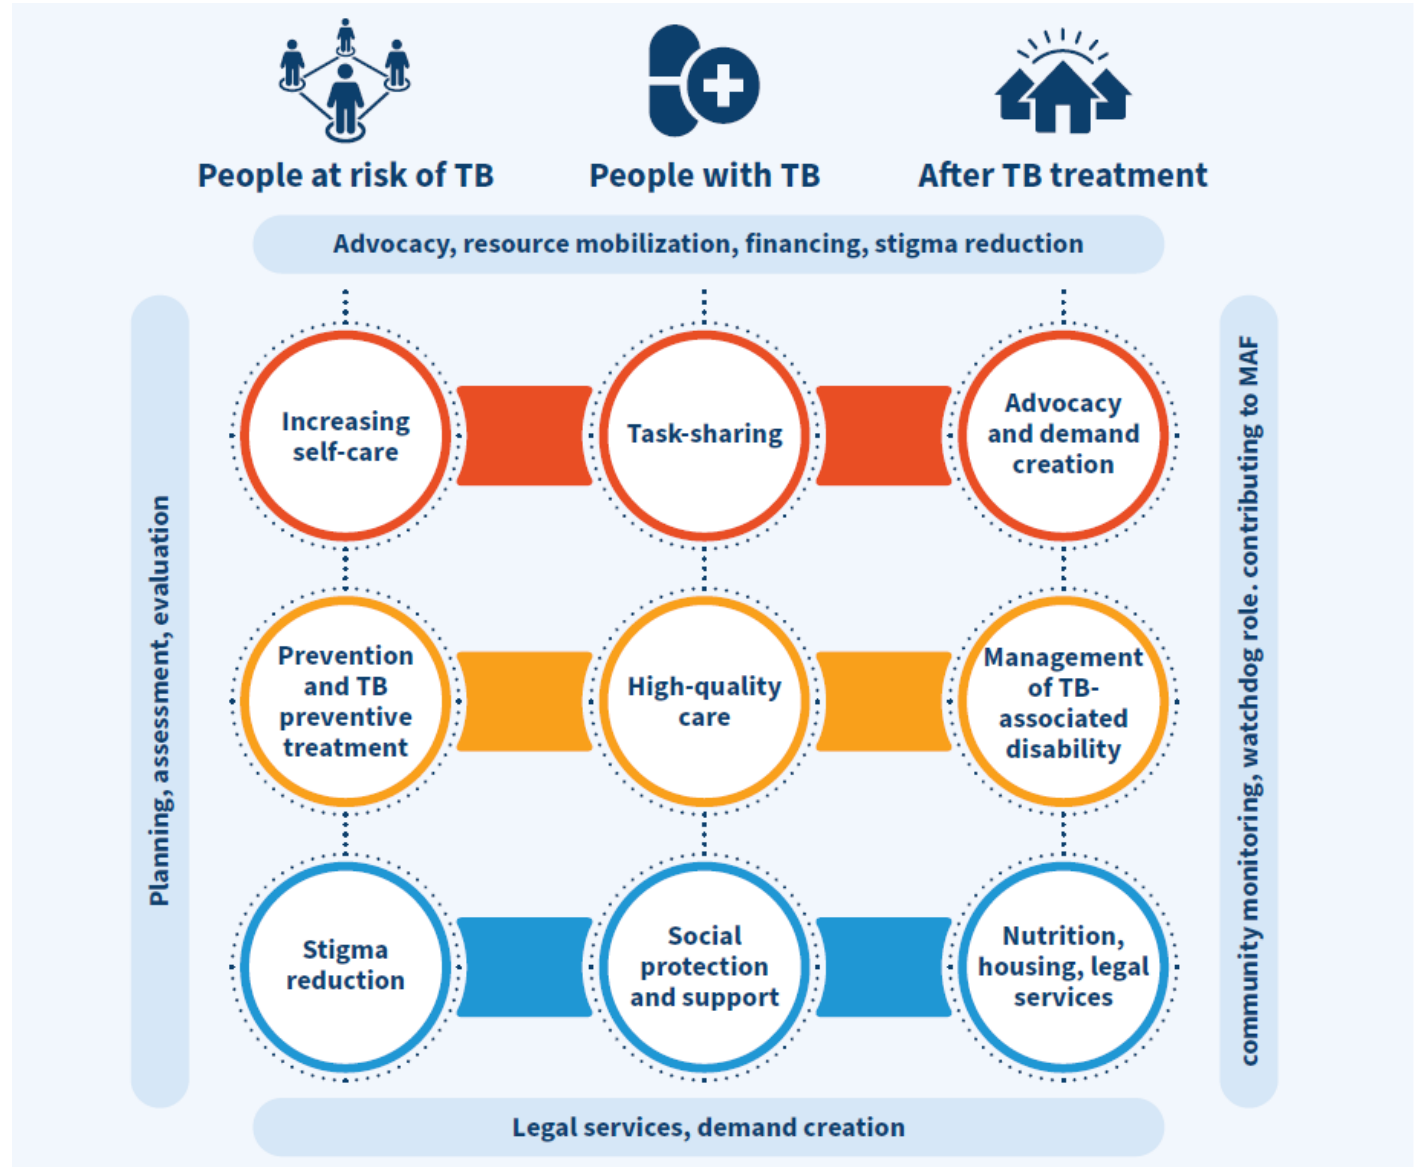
People at risk of TB

People with TB

After TB treatment

Advocacy, resource mobilization, financing, stigma reduction

Planning, assessment, evaluation

Increasing self-care

Task-sharing

Advocacy and demand creation

Prevention and TB preventive treatment

High-quality care

Management of TB-associated disability

Stigma reduction

Social protection and support

Nutrition, housing, legal services

community monitoring, watchdog role . contributing to MAF

Legal services, demand creation